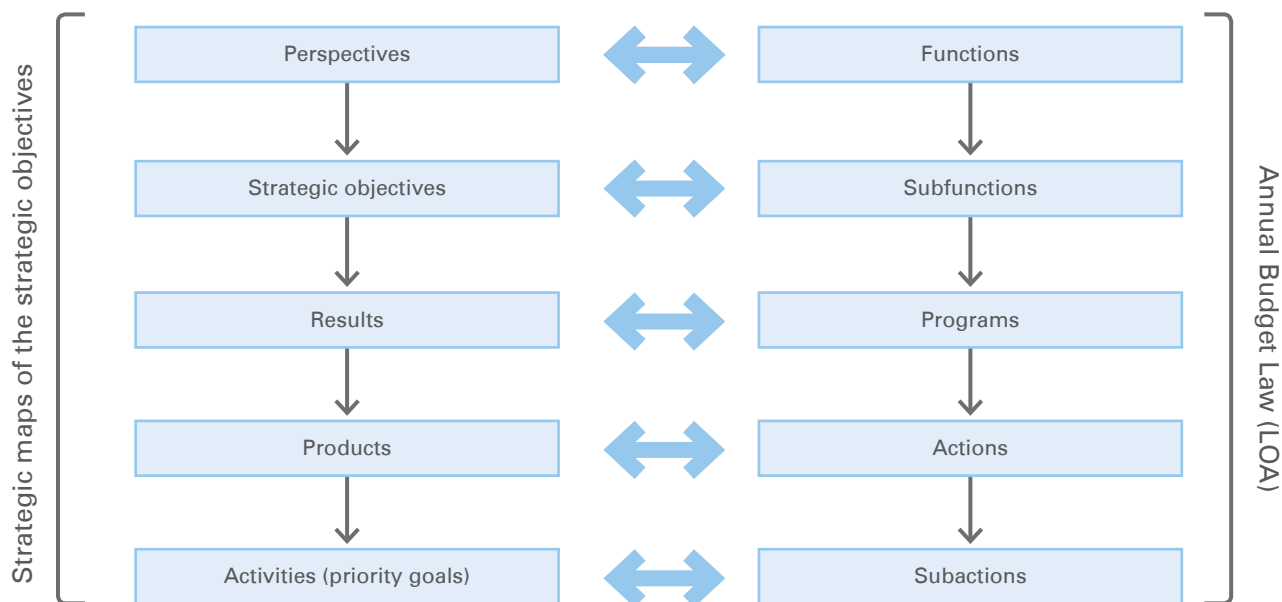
Strategic maps of the strategic objectives

Perspectives

Functions

Strategic objectives

Subfunctions

Results

Programs

Products

Actions

Activities (priority goals)

Subactions

Annual Budget Law (LOA)